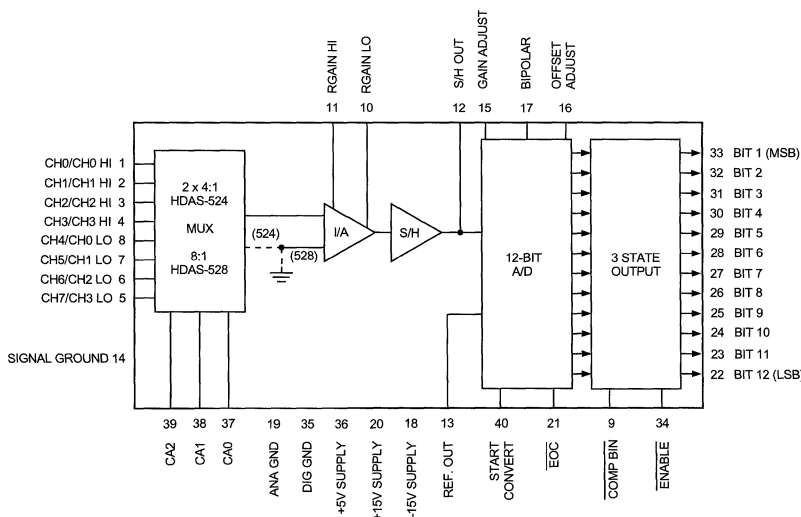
RGAIN HI
RGAIN LO
S/H OUT
GAIN ADJUST
BIPOLAR
OFFSET ADJUST

11 10 12 15 17 16

CH0/CH0 HI 1
CH1/CH1 HI 2
CH2/CH2 HI 3
CH3/CH3 HI 4
CH4/CH0 LO 8
CH5/CH1 LO 7
CH6/CH2 LO 6
CH7/CH3 LO 5

2 x 4:1
HDAS-524
MUX
8:1
HDAS-528

(524)
(528)

I/A
S/H

12-BIT
A/D

3 STATE
OUTPUT

33 BIT 1 (MSB)
32 BIT 2
31 BIT 3
30 BIT 4
29 BIT 5
28 BIT 6
27 BIT 7
26 BIT 8
25 BIT 9
24 BIT 10
23 BIT 11
22 BIT 12 (LSB)

SIGNAL GROUND 14

39 38 37 19 35 36 20 18 13 40 21 9 34

CA2
CA1
CA0
ANA GND
DIG GND
+5V SUPPLY
+15V SUPPLY
-15V SUPPLY
REF. OUT
START CONVERT
$\overline{EOC}$
$\overline{COMP BIN}$
$\overline{ENABLE}$